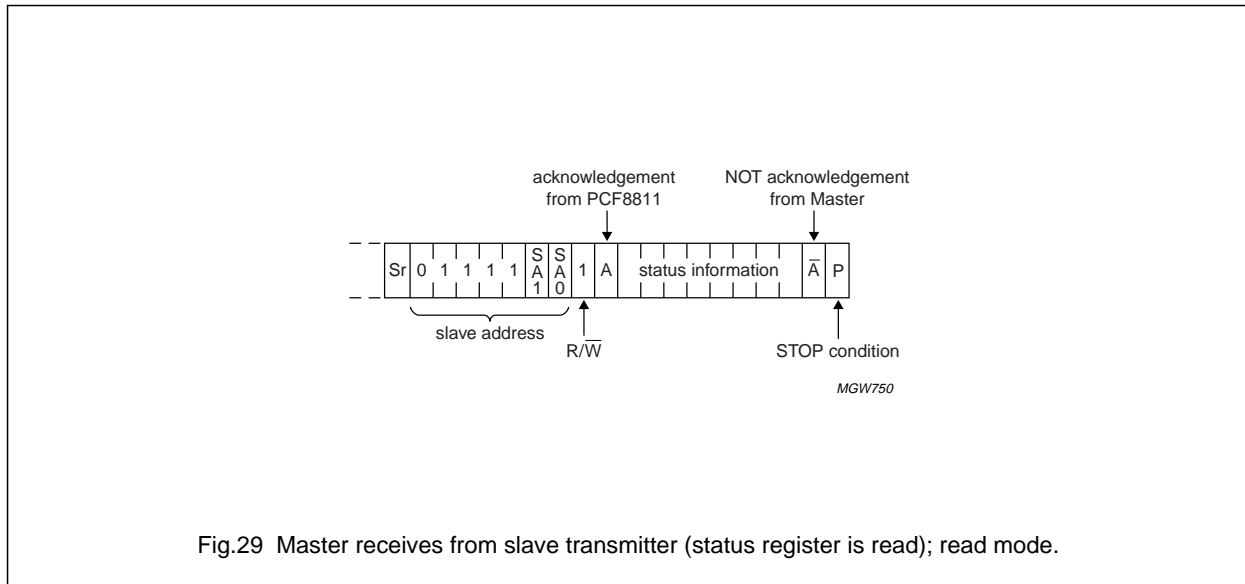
acknowledgement from PCF8811

NOT acknowledgement from Master

Sr 0 1 1 1 1 SA1 SA0 1 A status information $\overline{A}$ P

slave address

R/$\overline{W}$

STOP condition

MGW750

Fig.29 Master receives from slave transmitter (status register is read); read mode.